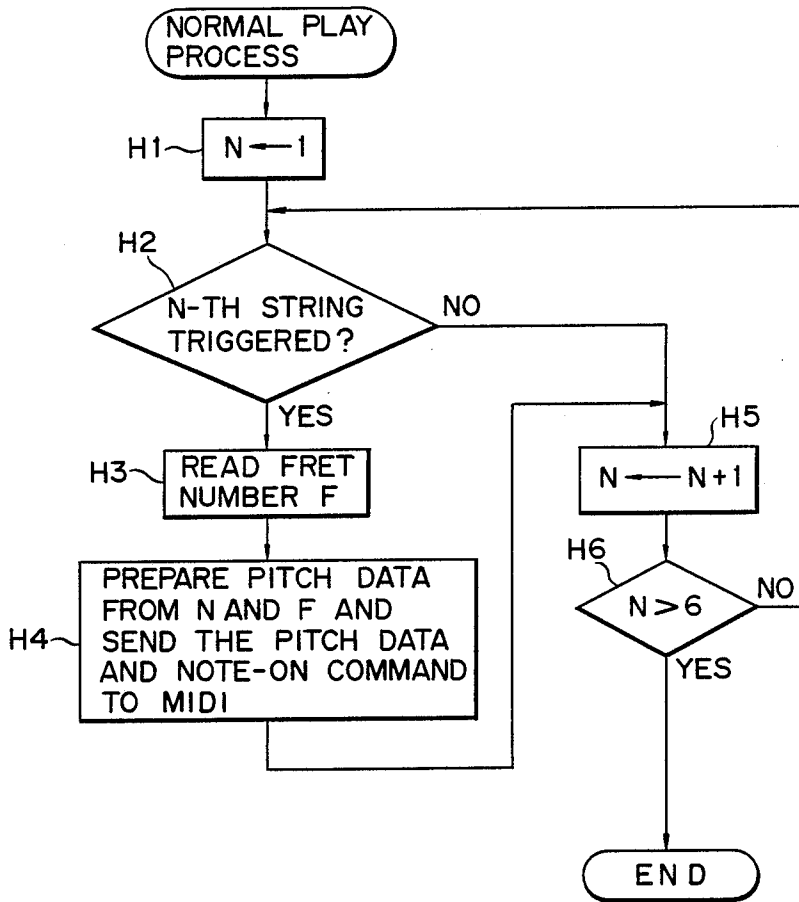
NORMAL PLAY PROCESS

H1

$N \leftarrow 1$

H2

N-TH STRING TRIGGERED?

NO

YES

H3

READ FRET NUMBER F

H4

PREPARE PITCH DATA FROM N AND F AND SEND THE PITCH DATA AND NOTE-ON COMMAND TO MIDI

H5

$N \leftarrow N+1$

H6

$N > 6$

NO

YES

END